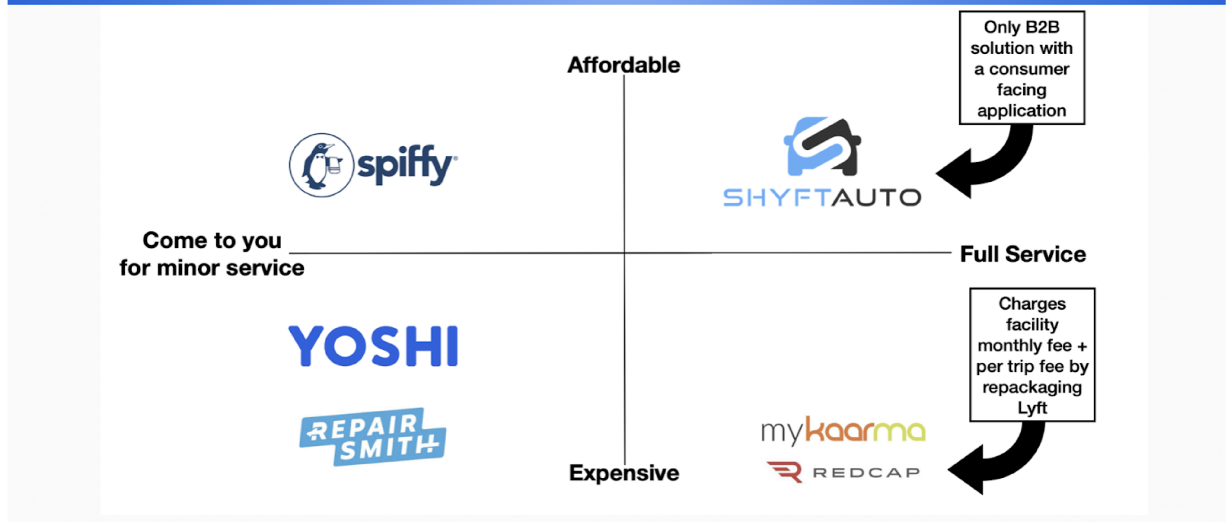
Only B2B solution with a consumer facing application

Affordable

spiffy

SHYFTAUTO

Come to you for minor service

Full Service

Charges facility monthly fee + per trip fee by repackaging Lyft

YOSHI

REPAIR SMITH

mykaarma

Expensive

REDCAP